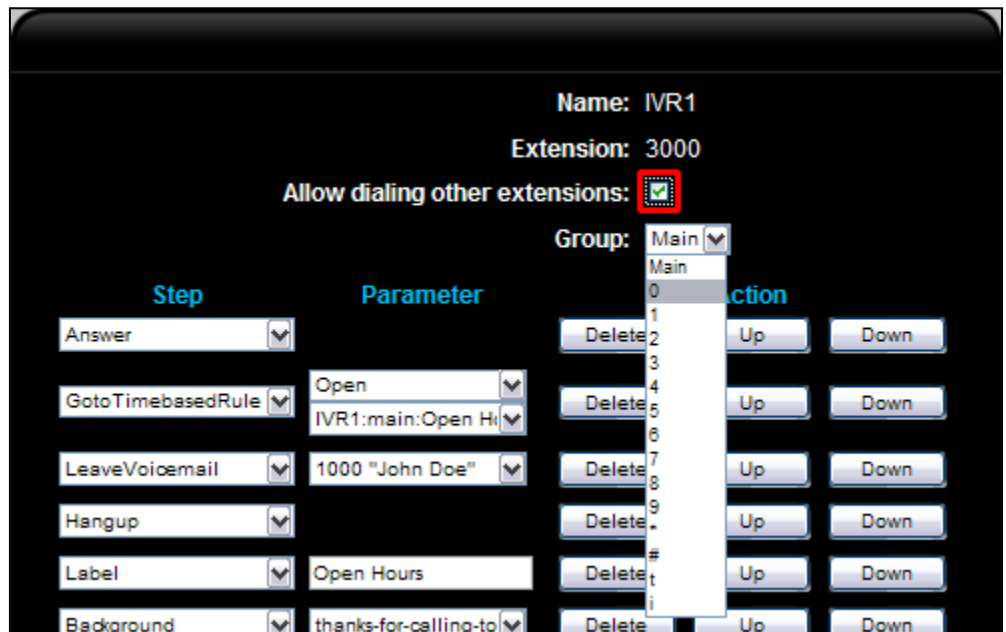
Name: IVR1

Extension: 3000

Allow dialing other extensions:

Group: Main

Main
0
1
2
3
4
5
6
7
8
9
*
#
t
i

| Step | Parameter | Action | | |
|---|---|---|---|---|
| Answer | | Delete | Up | Down |
| GotoTimebasedRule | Open / IVR1:main:Open H | Delete | Up | Down |
| LeaveVoicemail | 1000 "John Doe" | Delete | Up | Down |
| Hangup | | Delete | Up | Down |
| Label | Open Hours | Delete | Up | Down |
| Background | thanks-for-calling-to | Delete | Up | Down |